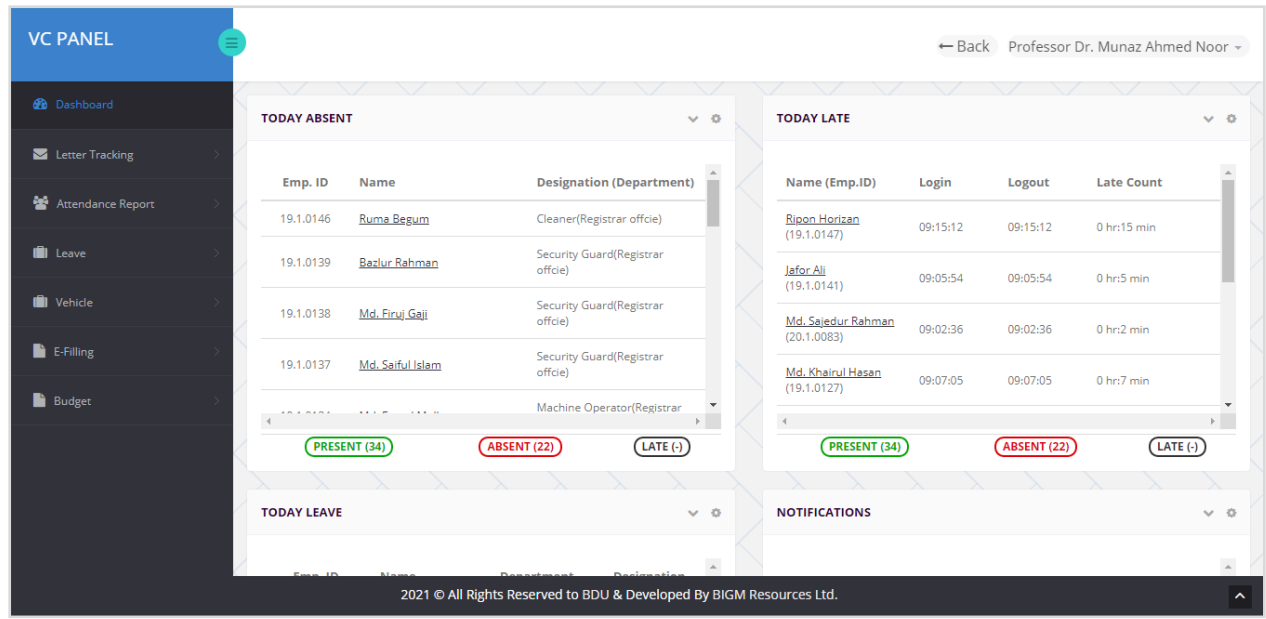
VC PANEL

← Back   Professor Dr. Munaz Ahmed Noor

Dashboard
Letter Tracking
Attendance Report
Leave
Vehicle
E-Filling
Budget

TODAY ABSENT

| Emp. ID | Name | Designation (Department) |
|---|---|---|
| 19.1.0146 | Ruma Begum | Cleaner(Registrar offcie) |
| 19.1.0139 | Bazlur Rahman | Security Guard(Registrar offcie) |
| 19.1.0138 | Md. Firuj Gaji | Security Guard(Registrar offcie) |
| 19.1.0137 | Md. Saiful Islam | Security Guard(Registrar offcie) |
| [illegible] | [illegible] | Machine Operator(Registrar |

PRESENT (34)   ABSENT (22)   LATE (-)

TODAY LATE

| Name (Emp.ID) | Login | Logout | Late Count |
|---|---|---|---|
| Ripon Horizan (19.1.0147) | 09:15:12 | 09:15:12 | 0 hr:15 min |
| Jafor Ali (19.1.0141) | 09:05:54 | 09:05:54 | 0 hr:5 min |
| Md. Sajedur Rahman (20.1.0083) | 09:02:36 | 09:02:36 | 0 hr:2 min |
| Md. Khairul Hasan (19.1.0127) | 09:07:05 | 09:07:05 | 0 hr:7 min |

PRESENT (34)   ABSENT (22)   LATE (-)

TODAY LEAVE

Emp. ID   Name   Department   Designation

NOTIFICATIONS

2021 © All Rights Reserved to BDU & Developed By BIGM Resources Ltd.